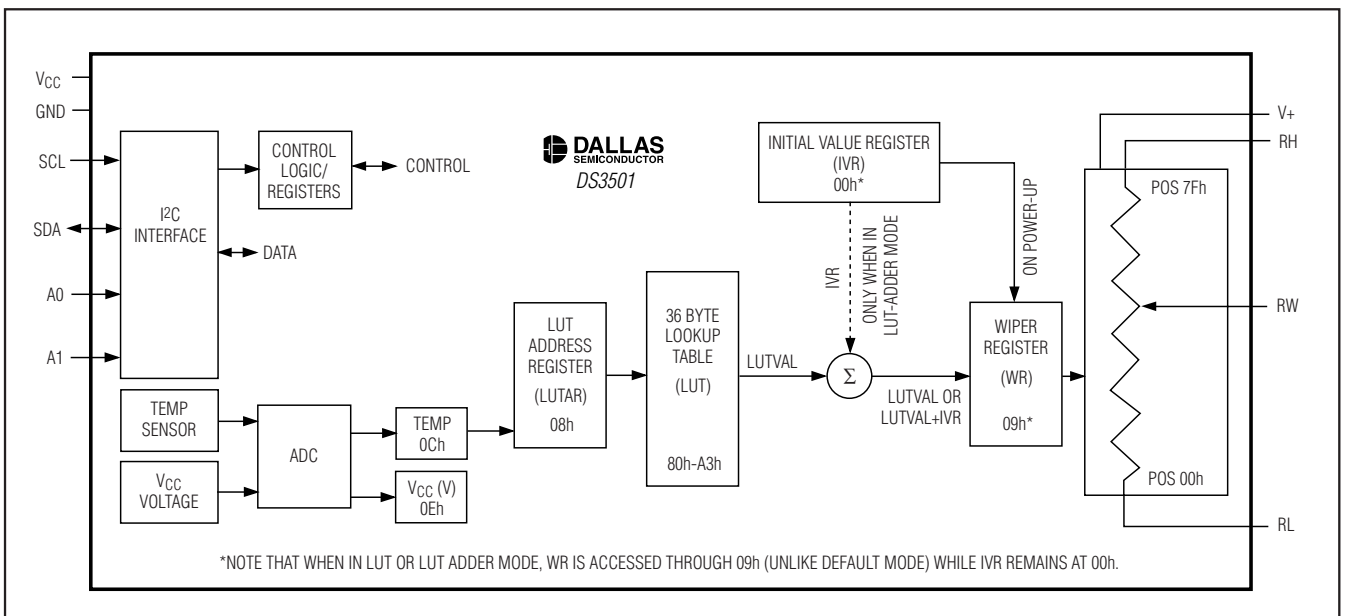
$V_{CC}$
GND
SCL
SDA
A0
A1

I2C INTERFACE

CONTROL LOGIC/ REGISTERS

CONTROL

DATA

DALLAS SEMICONDUCTOR
DS3501

INITIAL VALUE REGISTER (IVR) 00h*

IVR

ONLY WHEN IN LUT-ADDER MODE

ON POWER-UP

V+
RH
POS 7Fh
RW
POS 00h
RL

TEMP SENSOR

$V_{CC}$ VOLTAGE

ADC

TEMP 0Ch

$V_{CC}$ (V) 0Eh

LUT ADDRESS REGISTER (LUTAR) 08h

36 BYTE LOOKUP TABLE (LUT) 80h-A3h

LUTVAL

$\Sigma$

LUTVAL OR LUTVAL+IVR

WIPER REGISTER (WR) 09h*

*NOTE THAT WHEN IN LUT OR LUT ADDER MODE, WR IS ACCESSED THROUGH 09h (UNLIKE DEFAULT MODE) WHILE IVR REMAINS AT 00h.